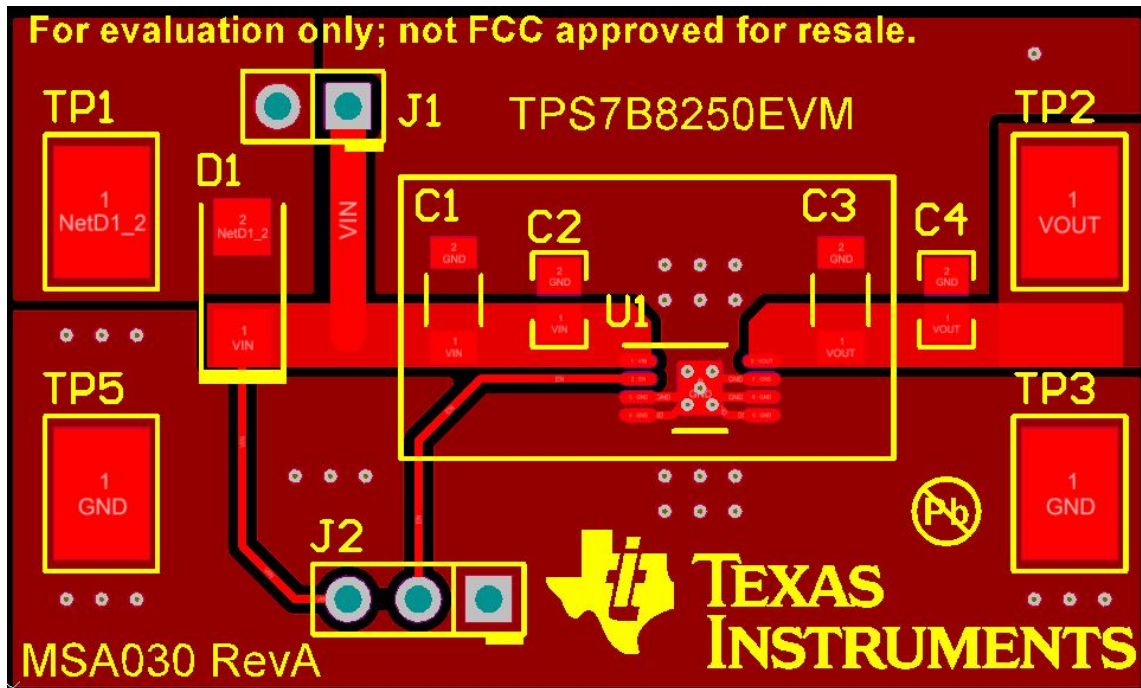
For evaluation only; not FCC approved for resale.

TP1
1
NetD1_2

J1

TPS7B8250EVM

TP2
1
VOUT

D1
2
NetD1_2

VIN

C1
2
GND

C2
2
GND

C3
2
GND

C4
2
GND

U1

1
VIN

1
VIN

1
VIN

1
VOUT

1
VOUT

EN

GND

TP5
1
GND

TP3
1
GND

Pb

J2

TEXAS
INSTRUMENTS

MSA030 RevA